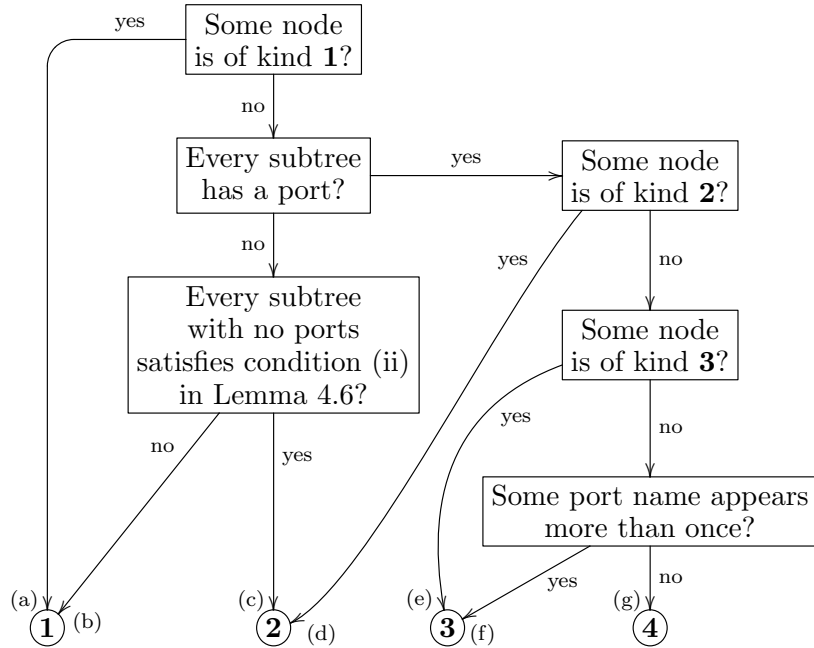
Some node is of kind **1**?

yes

no

Every subtree has a port?

yes

Some node is of kind **2**?

no

yes

no

Every subtree with no ports satisfies condition (ii) in Lemma 4.6?

Some node is of kind **3**?

yes

no

no

yes

Some port name appears more than once?

yes

no

(a) **1** (b)

(c) **2** (d)

(e) **3** (f)

(g) **4**